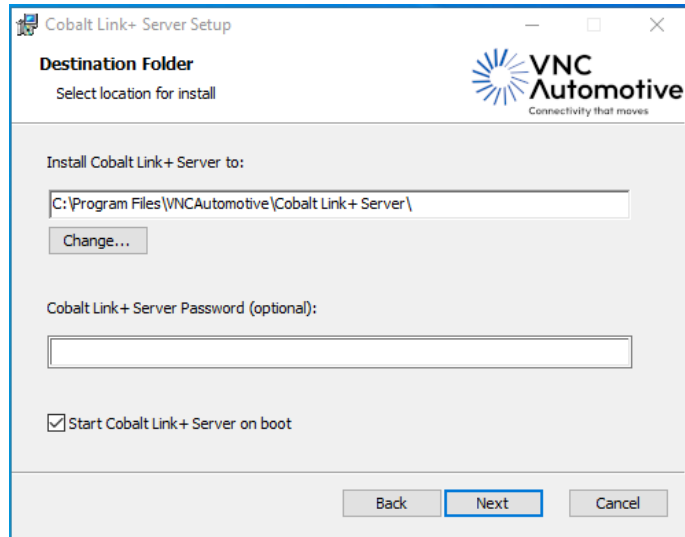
Cobalt Link+ Server Setup

Destination Folder

Select location for install

VNC Automotive
Connectivity that moves

Install Cobalt Link+ Server to:

C:\Program Files\VNCAutomotive\Cobalt Link+ Server\

Change...

Cobalt Link+ Server Password (optional):

Start Cobalt Link+ Server on boot

Back

Next

Cancel